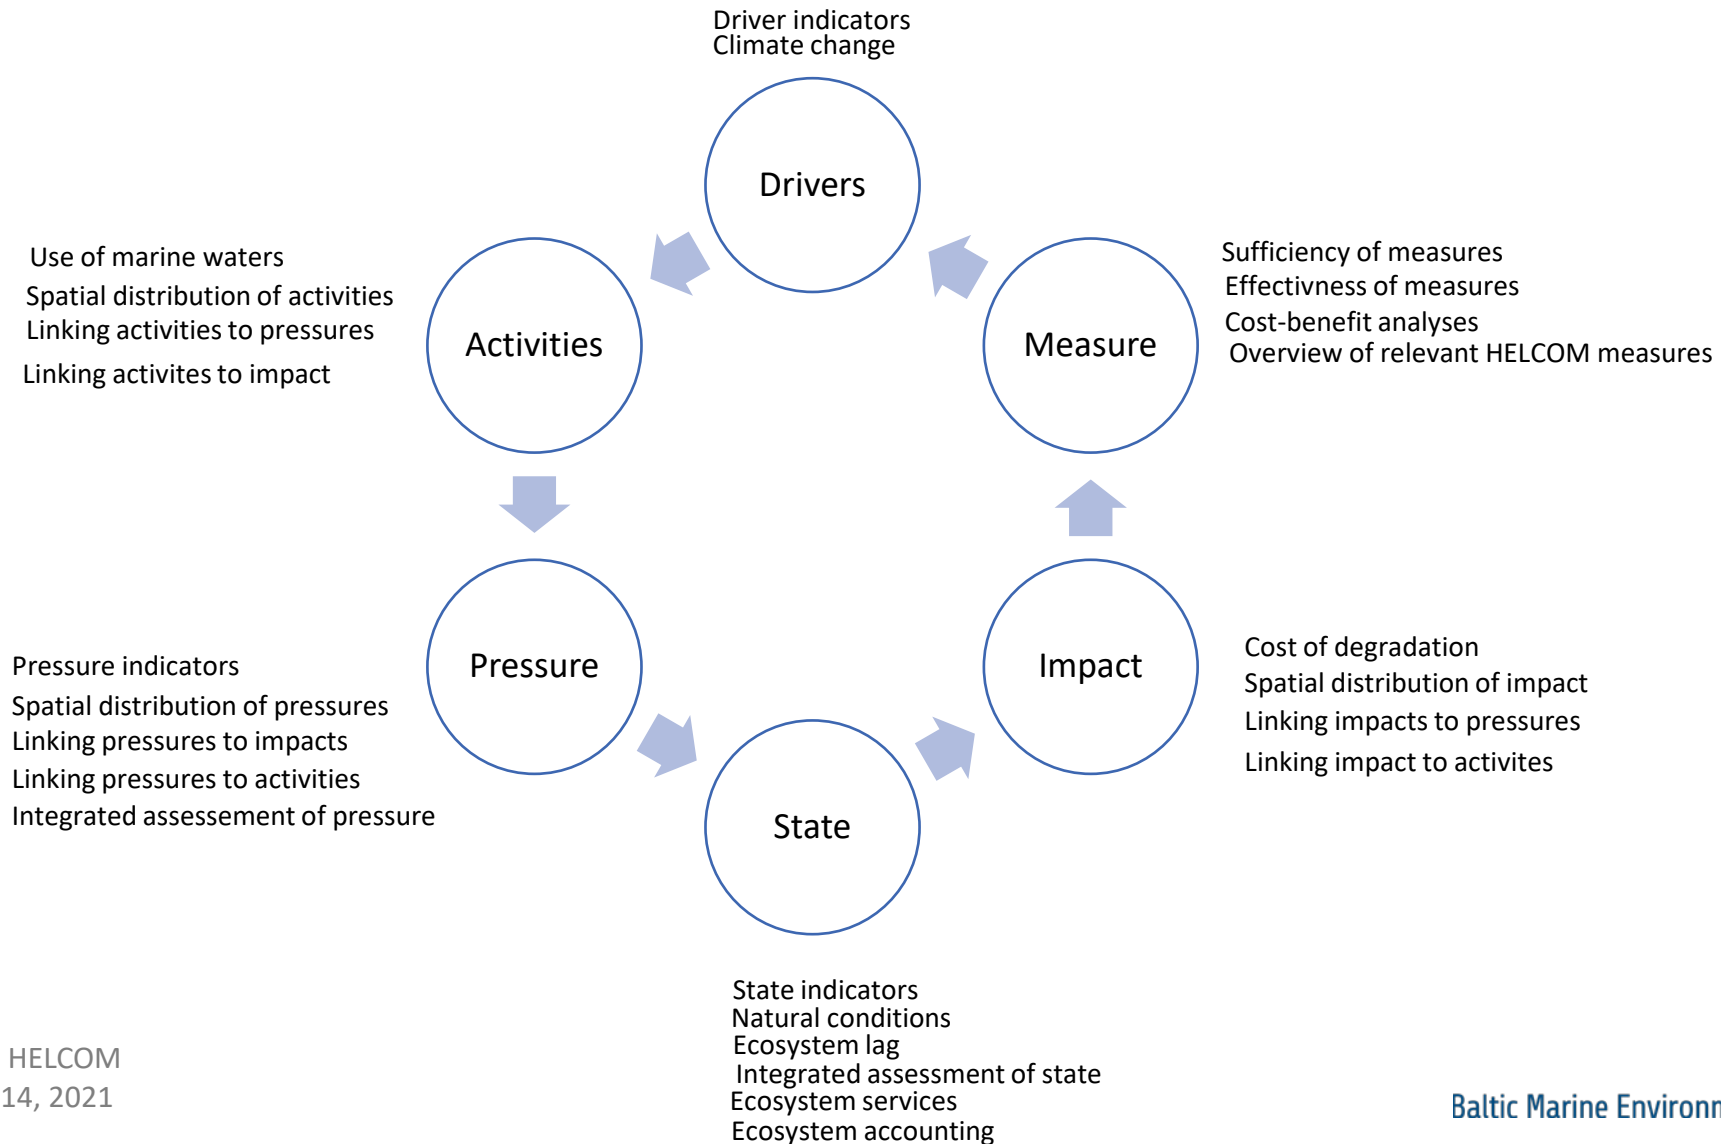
Driver indicators
Climate change

Drivers

Use of marine waters
Spatial distribution of activities
Linking activities to pressures
Linking activites to impact

Activities

Measure

Sufficiency of measures
Effectivness of measures
Cost-benefit analyses
Overview of relevant HELCOM measures

Pressure

Impact

Pressure indicators
Spatial distribution of pressures
Linking pressures to impacts
Linking pressures to activities
Integrated assesement of pressure

Cost of degradation
Spatial distribution of impact
Linking impacts to pressures
Linking impact to activites

State

State indicators
Natural conditions
Ecosystem lag
Integrated assessment of state
Ecosystem services
Ecosystem accounting

HELCOM
14, 2021

Baltic Marine Environm